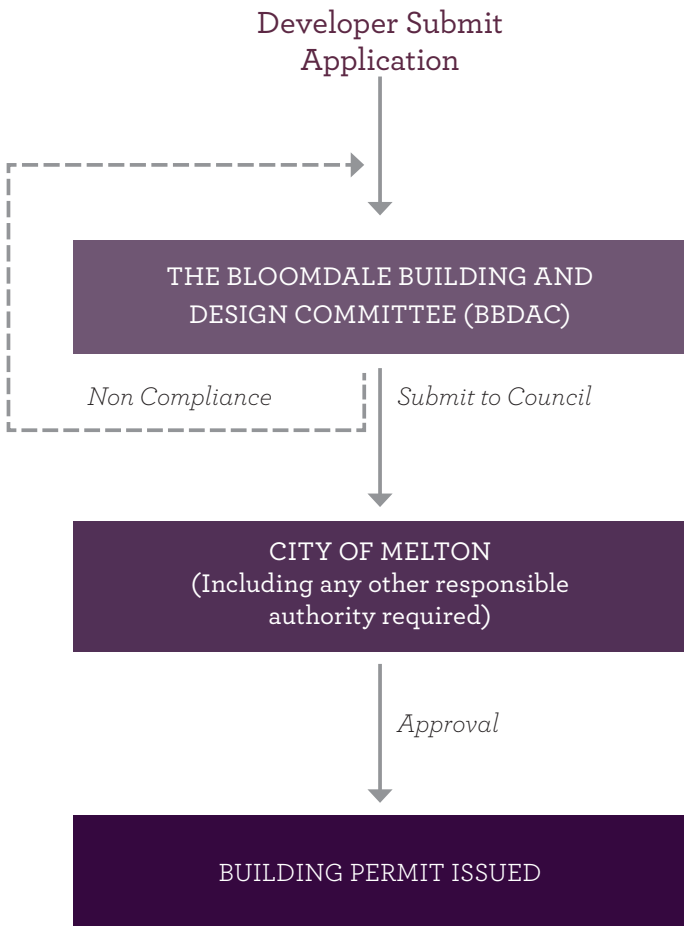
Developer Submit Application

THE BLOOMDALE BUILDING AND DESIGN COMMITTEE (BBDAC)

Non Compliance

Submit to Council

CITY OF MELTON
(Including any other responsible authority required)

Approval

BUILDING PERMIT ISSUED